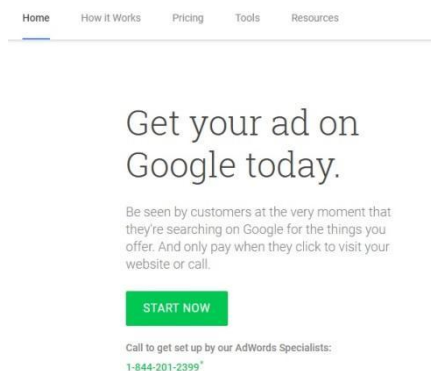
Home How it Works Pricing Tools Resources

Get your ad on Google today.

Be seen by customers at the very moment that they're searching on Google for the things you offer. And only pay when they click to visit your website or call.

START NOW

Call to get set up by our AdWords Specialists:

1-844-201-2399*